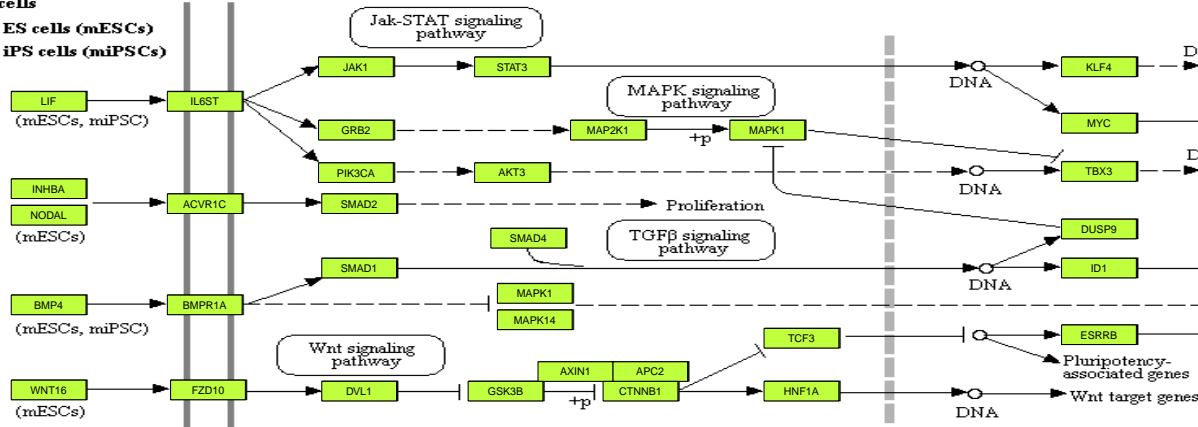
cells
ES cells (mESCs)
iPS cells (miPSCs)

Jak-STAT signaling pathway

LIF
(mESCs, miPSC)
IL6ST
JAK1
STAT3
DNA
KLF4
D
MYC

MAPK signaling pathway

GRB2
MAP2K1
+p
MAPK1
PIK3CA
AKT3
DNA
TBX3
D

INHBA
NODAL
(mESCs)
ACVR1C
SMAD2
Proliferation

SMAD4
TGFβ signaling pathway
DUSP9
SMAD1
DNA
ID1

BMP4
(mESCs, miPSC)
BMPR1A
MAPK1
MAPK14

Wnt signaling pathway
TCF3
ESRRB
Pluripotency-associated genes
AXIN1
APC2
WNT16
(mESCs)
FZD10
DVL1
GSK3B
+p
CTNNB1
HNF1A
DNA
Wnt target genes